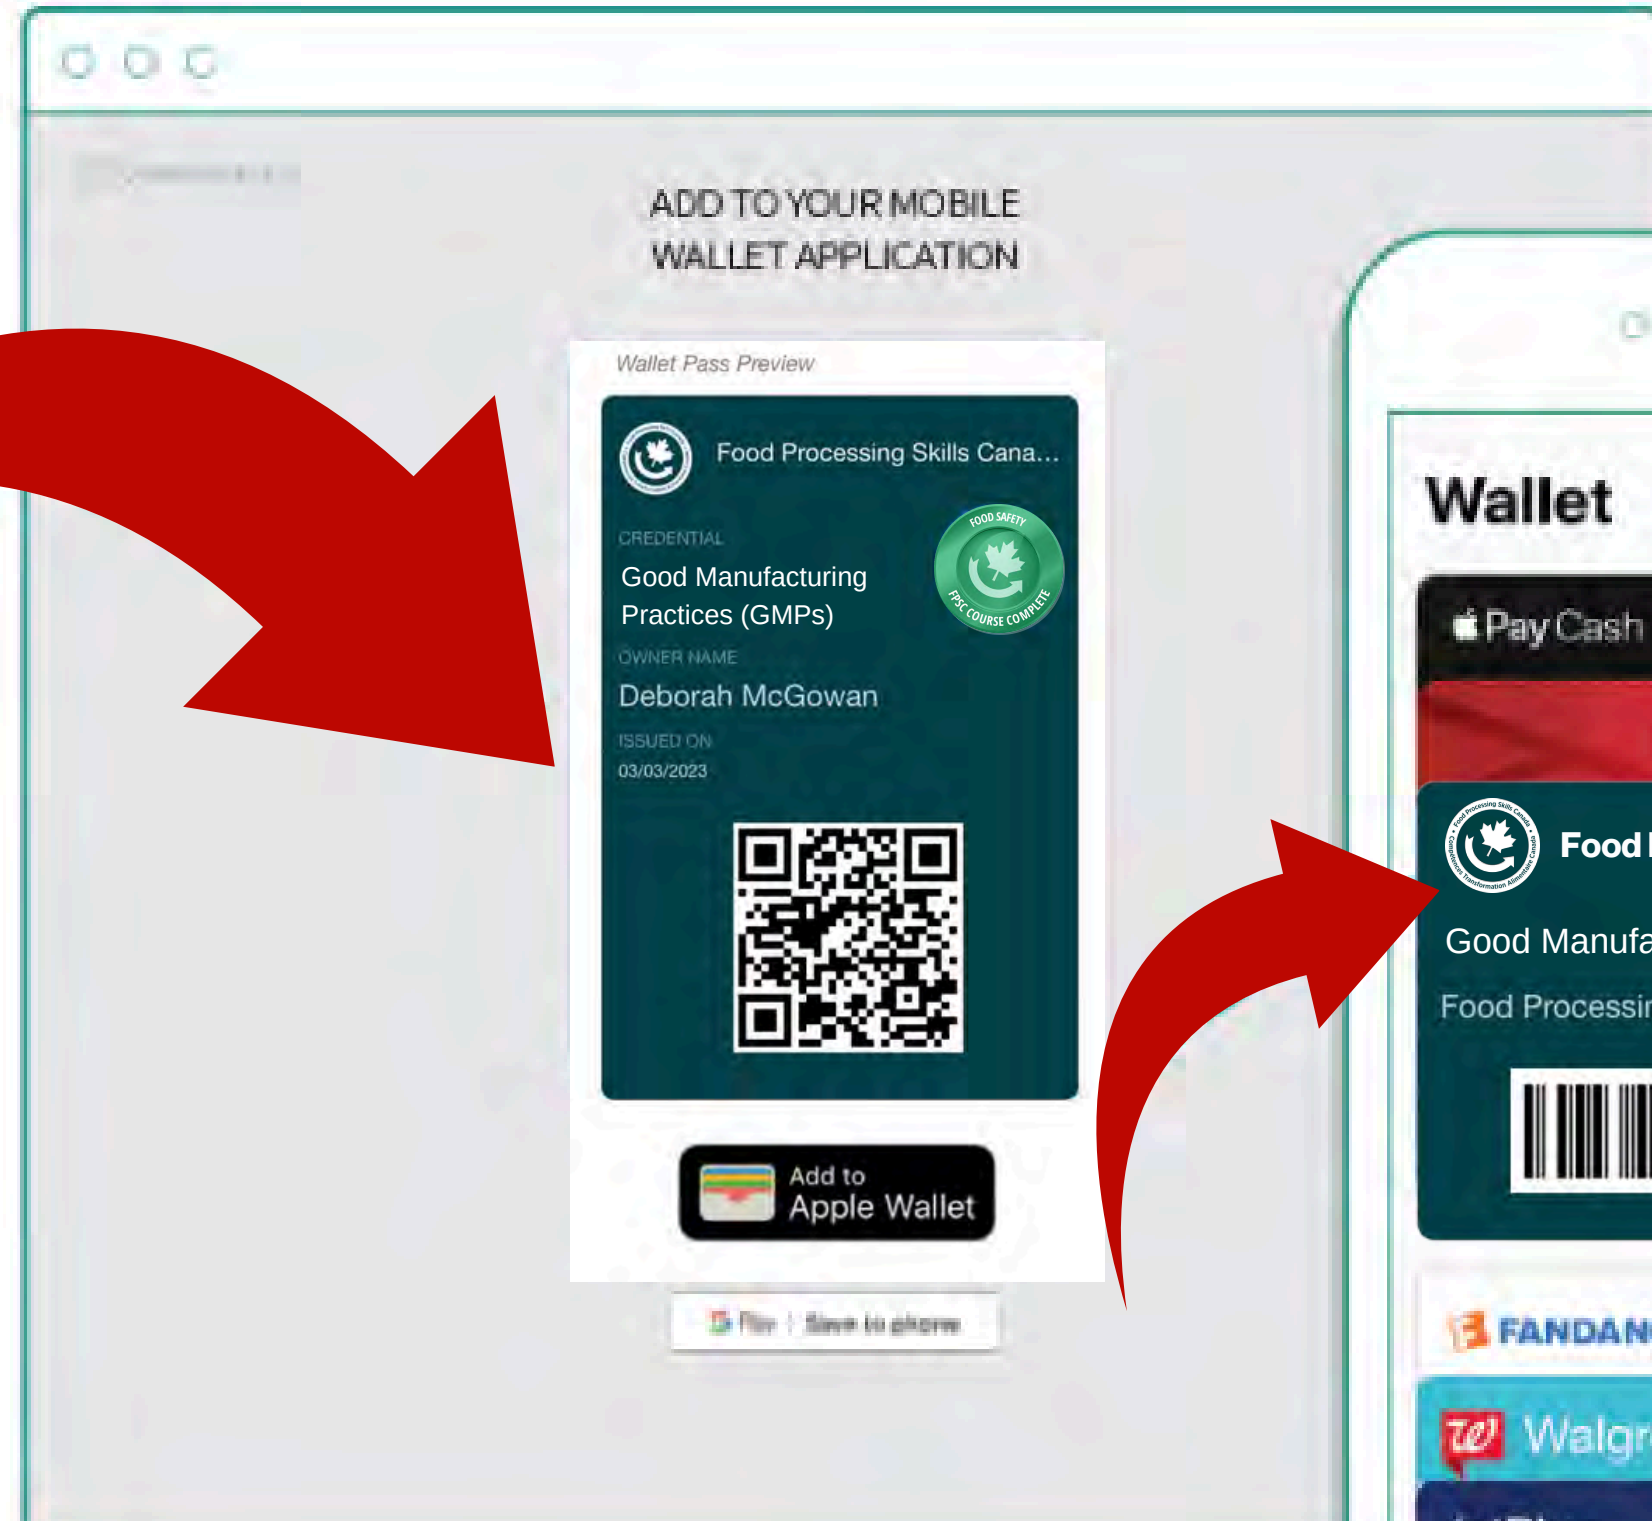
ADD TO YOUR MOBILE WALLET APPLICATION

Wallet Pass Preview

Food Processing Skills Cana...

FOOD SAFETY
FPSC COURSE COMPLETE

CREDENTIAL
Good Manufacturing Practices (GMPs)

OWNER NAME
Deborah McGowan

ISSUED ON
03/03/2023

Add to Apple Wallet

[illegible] Save to phone

Wallet

Pay Cash

Food

Good Manufa

Food Processin

FANDAN

Walgr